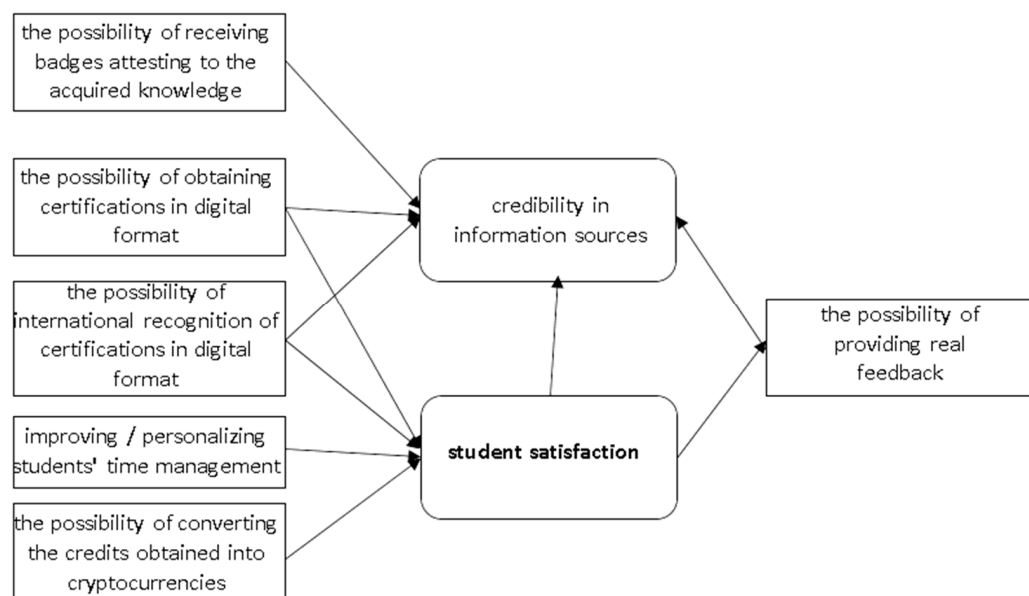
the possibility of receiving badges attesting to the acquired knowledge

the possibility of obtaining certifications in digital format

the possibility of international recognition of certifications in digital format

improving / personalizing students' time management

the possibility of converting the credits obtained into cryptocurrencies

credibility in information sources

student satisfaction

the possibility of providing real feedback